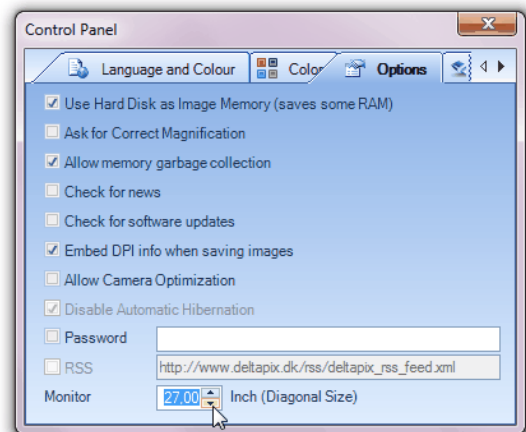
Control Panel

Language and Colour
Colo
Options

Use Hard Disk as Image Memory (saves some RAM)
Ask for Correct Magnification
Allow memory garbage collection
Check for news
Check for software updates
Embed DPI info when saving images
Allow Camera Optimization
Disable Automatic Hibernation
Password
RSS http://www.deltapix.dk/rss/deltapix_rss_feed.xml
Monitor 27,00 Inch (Diagonal Size)